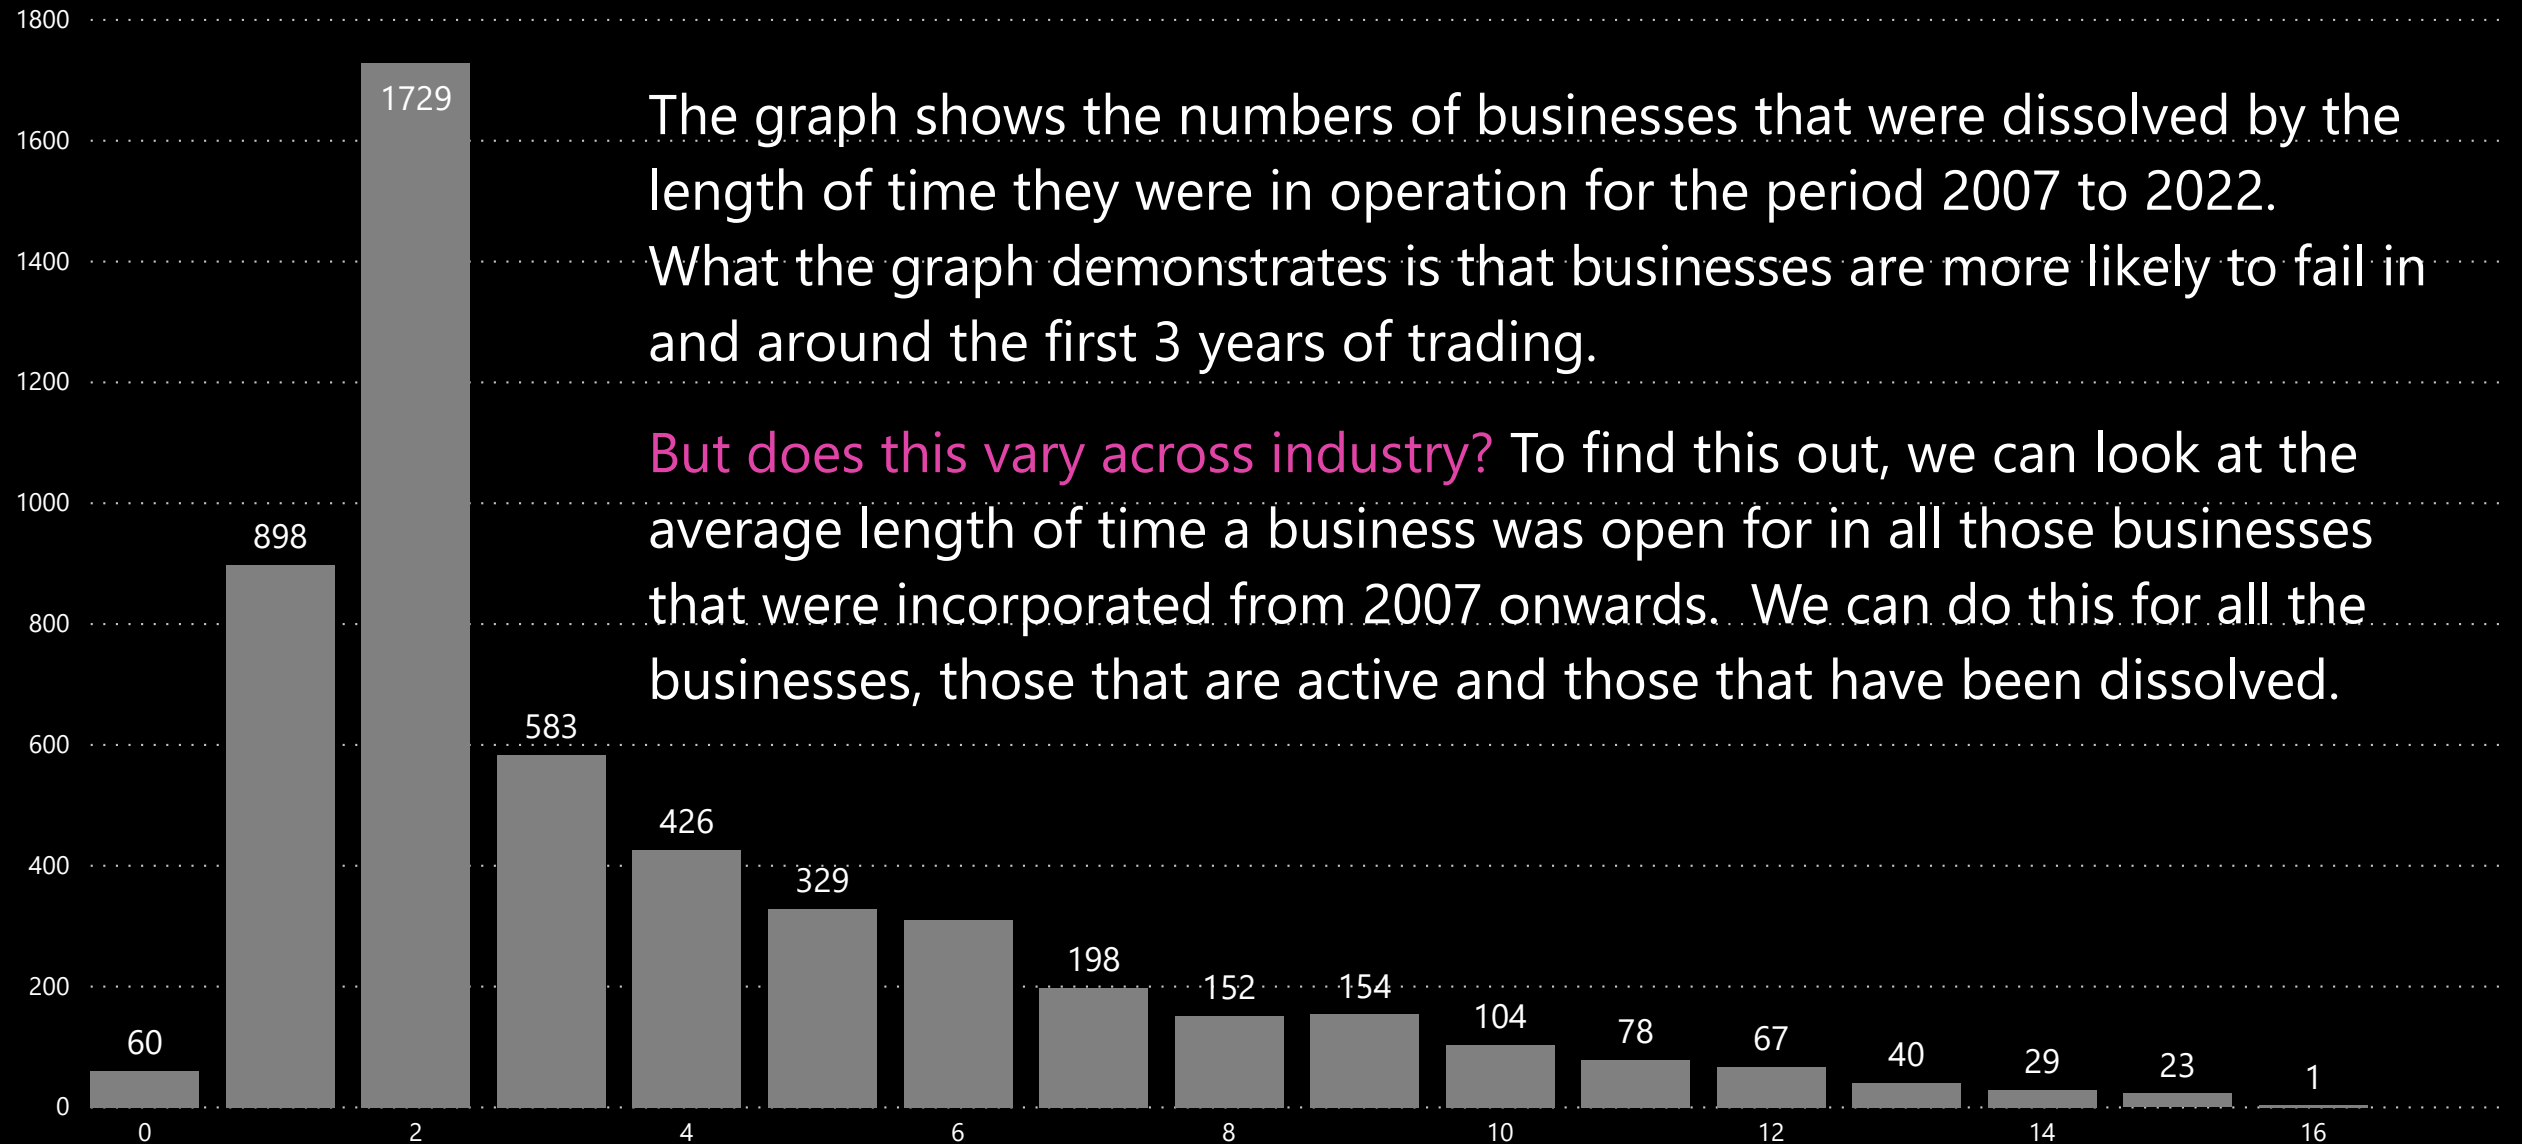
1800
1600
1400
1200
1000
800
600
400
200
0

The graph shows the numbers of businesses that were dissolved by the length of time they were in operation for the period 2007 to 2022. What the graph demonstrates is that businesses are more likely to fail in and around the first 3 years of trading.

But does this vary across industry? To find this out, we can look at the average length of time a business was open for in all those businesses that were incorporated from 2007 onwards. We can do this for all the businesses, those that are active and those that have been dissolved.

60
898
1729
583
426
329
198
152
154
104
78
67
40
29
23
1

0
2
4
6
8
10
12
14
16